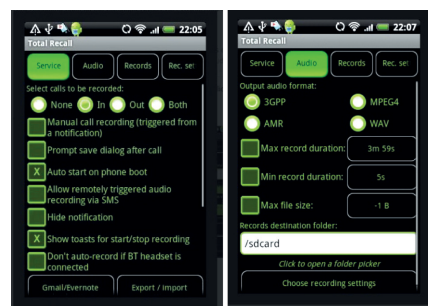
22:05

Total Recall

Service

Audio

Records

Rec. set

Select calls to be recorded:

None

In

Out

Both

Manual call recording (triggered from a notification)

Prompt save dialog after call

X Auto start on phone boot

Allow remotely triggered audio recording via SMS

Hide notification

X Show toasts for start/stop recording

Don't auto-record if BT headset is connected

Gmail/Evernote

Export / Import

22:07

Total Recall

Service

Audio

Records

Rec. set

Output audio format:

3GPP

MPEG4

AMR

WAV

Max record duration:

3m 59s

Min record duration:

5s

Max file size:

-1 B

Records destination folder:

/sdcard

Click to open a folder picker

Choose recording settings